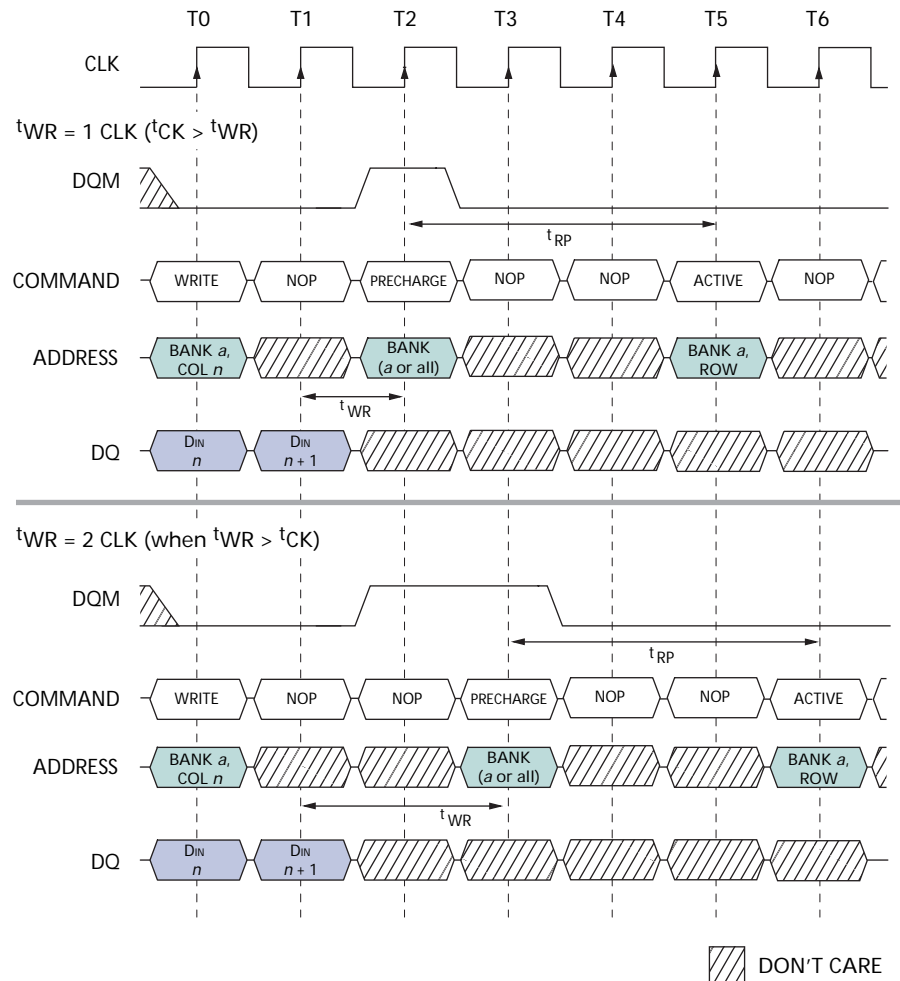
T0 T1 T2 T3 T4 T5 T6

CLK

$^tWR$ = 1 CLK ($^tCK$ > $^tWR$)

DQM

$t_{RP}$

COMMAND WRITE NOP PRECHARGE NOP NOP ACTIVE NOP

ADDRESS BANK $a$, COL $n$ BANK ($a$ or all) BANK $a$, ROW

$t_{WR}$

DQ $D_{IN}$ $n$ $D_{IN}$ $n+1$

$^tWR$ = 2 CLK (when $^tWR$ > $^tCK$)

DQM

$t_{RP}$

COMMAND WRITE NOP NOP PRECHARGE NOP NOP ACTIVE

ADDRESS BANK $a$, COL $n$ BANK ($a$ or all) BANK $a$, ROW

$t_{WR}$

DQ $D_{IN}$ $n$ $D_{IN}$ $n+1$

DON'T CARE